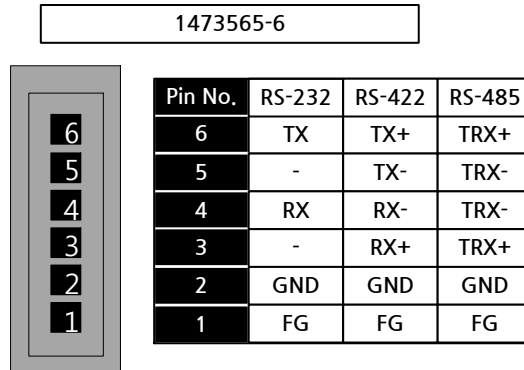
1473565-6

6
5
4
3
2
1

| Pin No. | RS-232 | RS-422 | RS-485 |
|---|---|---|---|
| 6 | TX | TX+ | TRX+ |
| 5 | - | TX- | TRX- |
| 4 | RX | RX- | TRX- |
| 3 | - | RX+ | TRX+ |
| 2 | GND | GND | GND |
| 1 | FG | FG | FG |